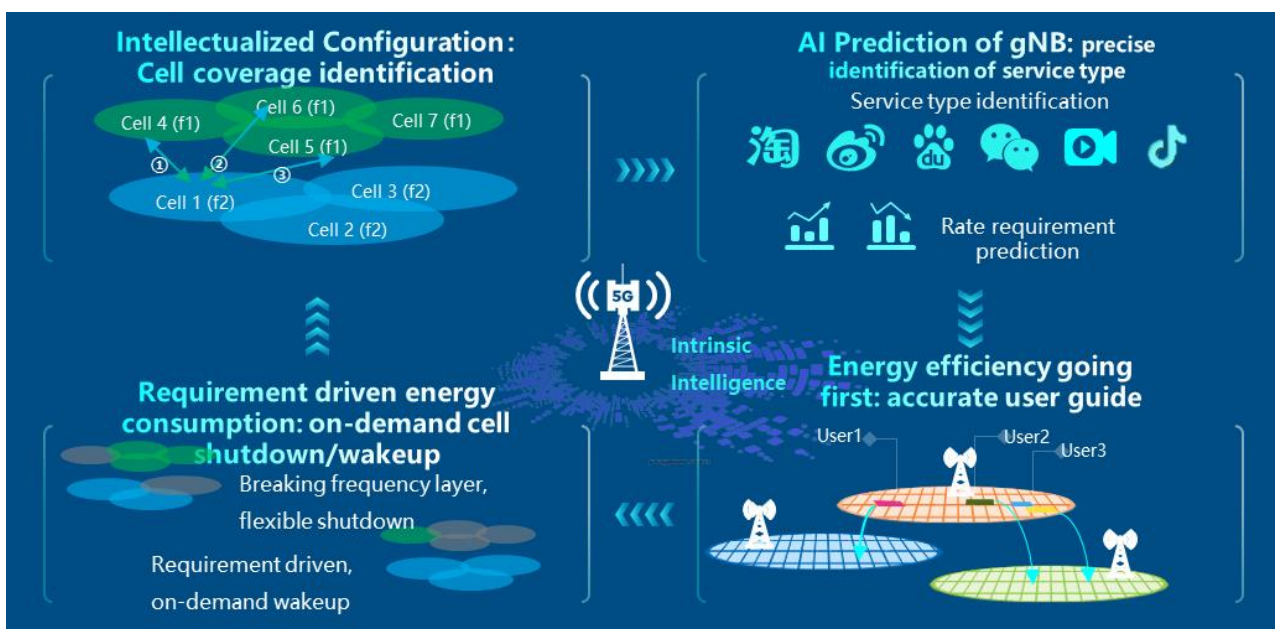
Intellectualized Configuration: Cell coverage identification

Cell 6 (f1)
Cell 4 (f1)
Cell 7 (f1)
Cell 5 (f1)
①
②
③
Cell 3 (f2)
Cell 1 (f2)
Cell 2 (f2)

AI Prediction of gNB: precise identification of service type

Service type identification

淘

du

Rate requirement prediction

5G

Intrinsic Intelligence

Requirement driven energy consumption: on-demand cell shutdown/wakeup

Breaking frequency layer, flexible shutdown

Requirement driven, on-demand wakeup

Energy efficiency going first: accurate user guide

User1
User2
User3